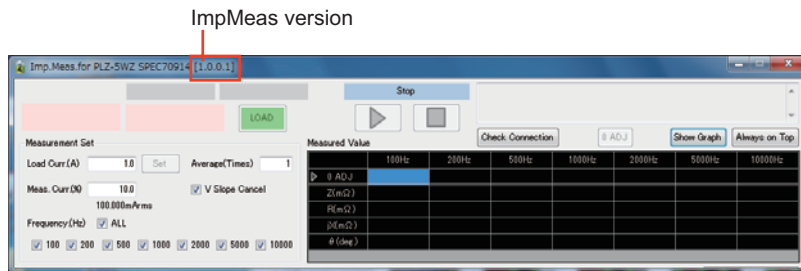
ImpMeas version

Imp.Meas.for PLZ-5WZ SPEC70914 [1.0.0.1]

Stop

LOAD

Check Connection

0 ADJ

Show Graph

Always on Top

Measurement Set

Load Curr.(A) 1.0 Set

Average(Times) 1

Meas. Curr.(%) 10.0

V Slope Cancel

100.000mArms

Frequency(Hz) ALL

100 200 500 1000 2000 5000 10000

Measured Value

| | 100Hz | 200Hz | 500Hz | 1000Hz | 2000Hz | 5000Hz | 10000Hz |
|---|---|---|---|---|---|---|---|
| 0 ADJ | | | | | | | |
| Z(mΩ) | | | | | | | |
| R(mΩ) | | | | | | | |
| |X|(mΩ) | | | | | | | |
| θ (deg) | | | | | | | |